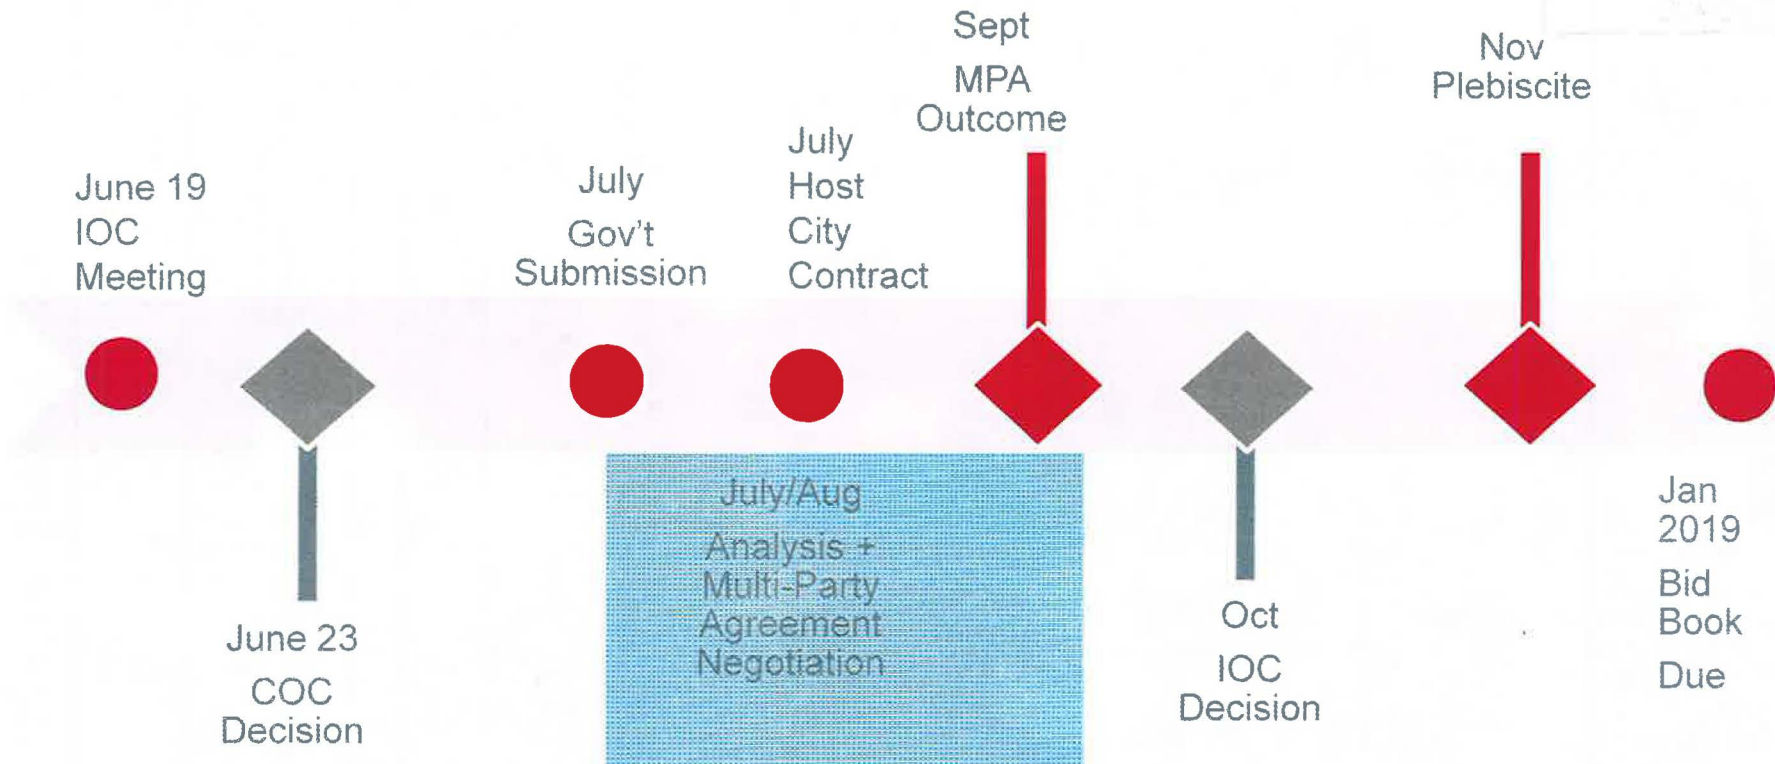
June 19
IOC
Meeting

June 23
COC
Decision

July
Gov't
Submission

July
Host
City
Contract

July/Aug
Analysis +
Multi-Party
Agreement
Negotiation

Sept
MPA
Outcome

Oct
IOC
Decision

Nov
Plebiscite

Jan
2019
Bid
Book
Due